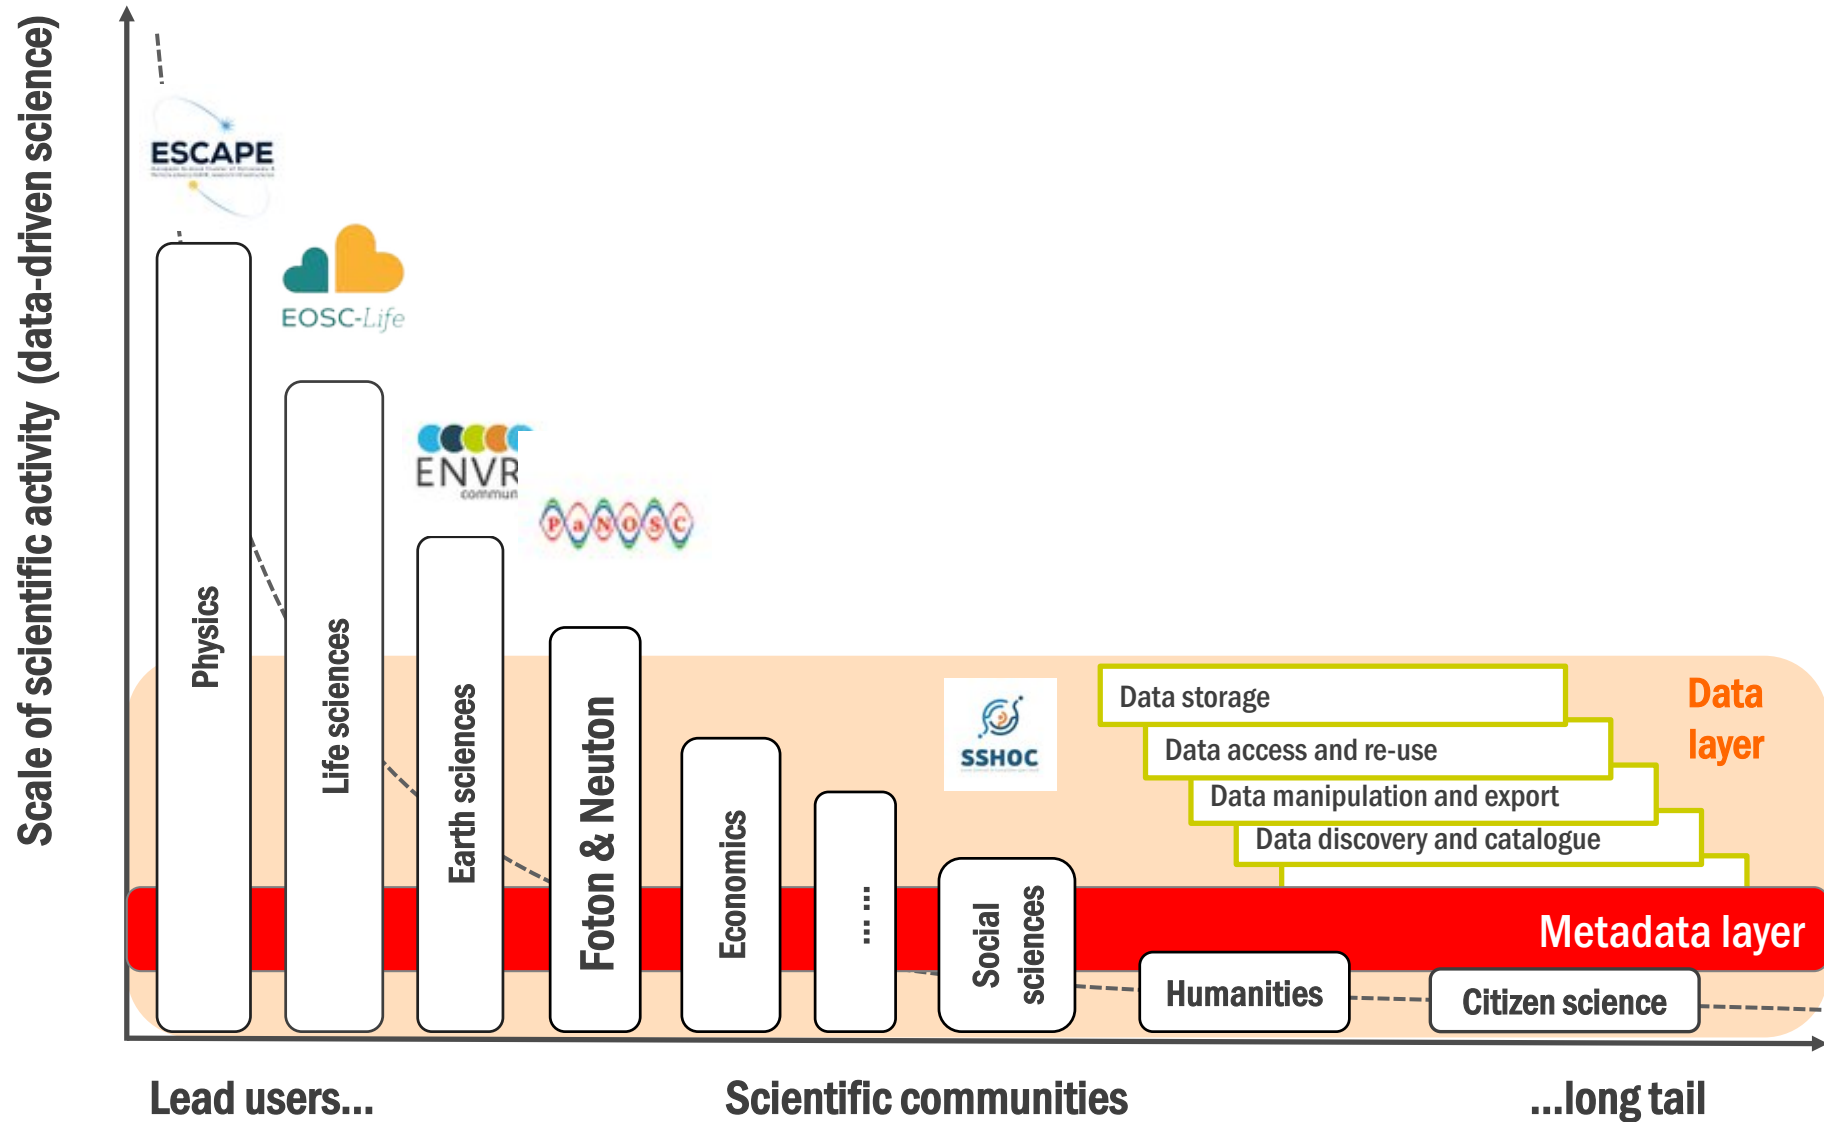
Scale of scientific activity (data-driven science)

ESCAPE

EOSC-Life

ENVR
commun

PaNOSC

Physics

Life sciences

Earth sciences

Foton & Neuton

Economics

......

Social sciences

SSHOC

Data storage

Data access and re-use

Data manipulation and export

Data discovery and catalogue

Data layer

Metadata layer

Humanities

Citizen science

Lead users...

Scientific communities

...long tail